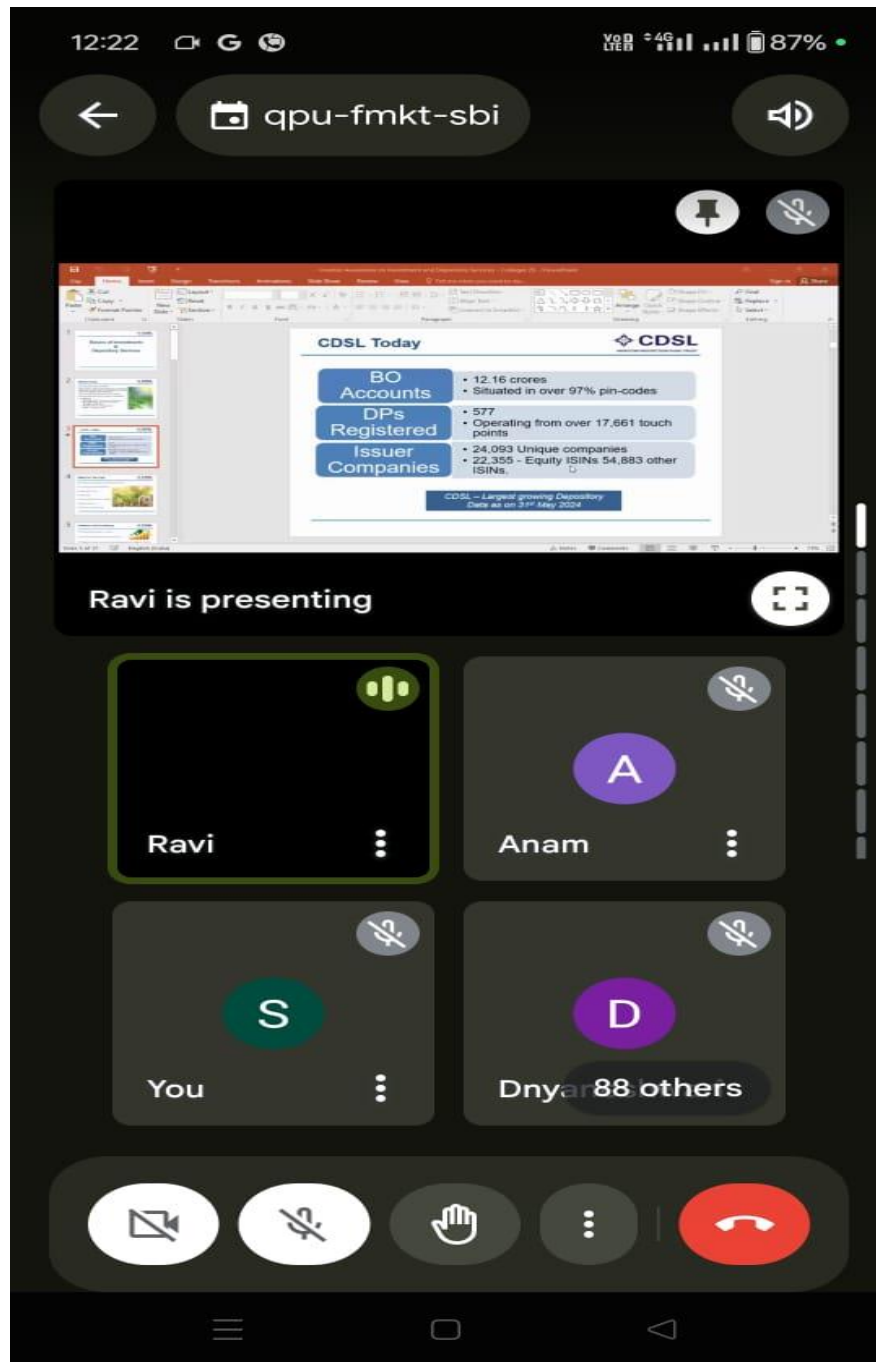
12:22 G

VoB LTE 4G 87%

qpu-fmkt-sbi

CDSL Today

CDSL

BO Accounts
• 12.16 crores
• Situated in over 97% pin-codes

DPs Registered
• 577
• Operating from over 17,661 touch points

Issuer Companies
• 24,093 Unique companies
• 22,355 - Equity ISINs 54,883 other ISINs.

CDSL – Largest growing Depository
Data as on 31st May 2024

Ravi is presenting

Ravi

A
Anam

S
You

D
Dnya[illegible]

88 others